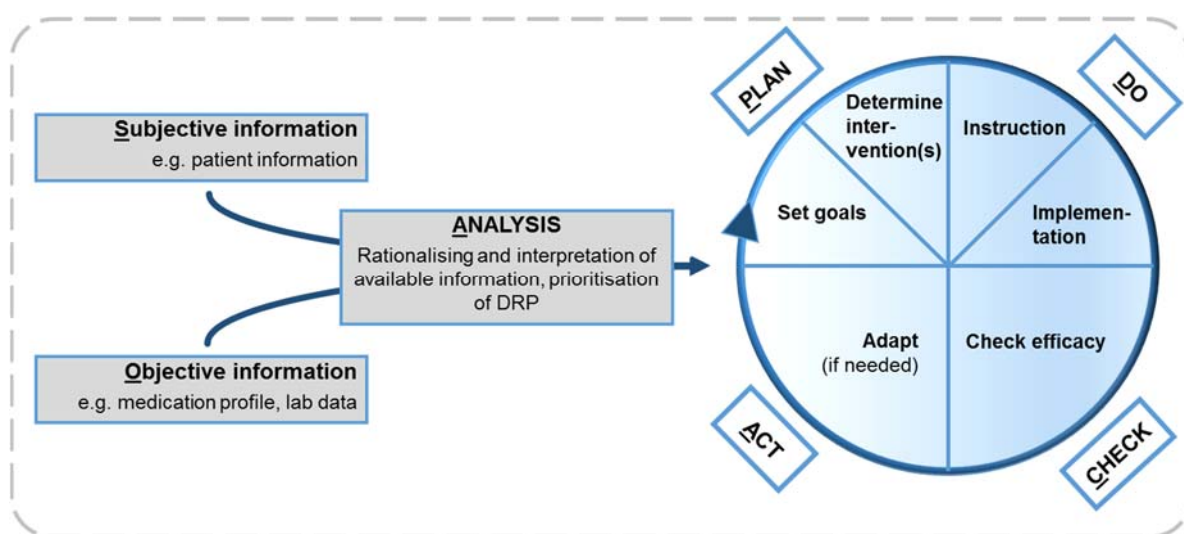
Subjective information
e.g. patient information

Objective information
e.g. medication profile, lab data

ANALYSIS
Rationalising and interpretation of available information, prioritisation of DRP

PLAN

DO

Determine intervention(s)

Instruction

Set goals

Implementation

Adapt
(if needed)

Check efficacy

ACT

CHECK